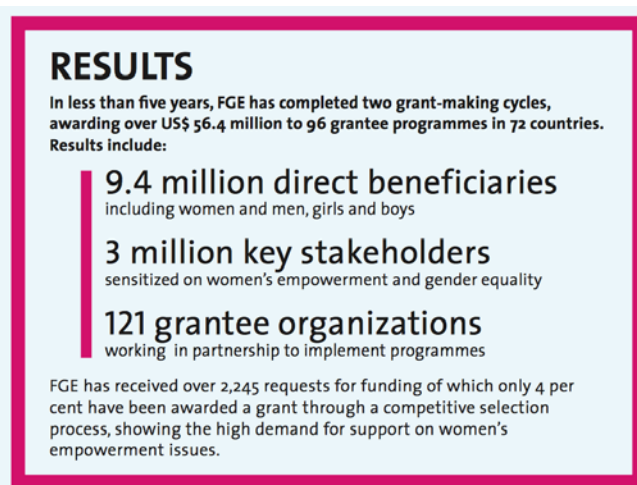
RESULTS

In less than five years, FGE has completed two grant-making cycles, awarding over US$ 56.4 million to 96 grantee programmes in 72 countries. Results include:

9.4 million direct beneficiaries
including women and men, girls and boys

3 million key stakeholders
sensitized on women's empowerment and gender equality

121 grantee organizations
working in partnership to implement programmes

FGE has received over 2,245 requests for funding of which only 4 per cent have been awarded a grant through a competitive selection process, showing the high demand for support on women's empowerment issues.